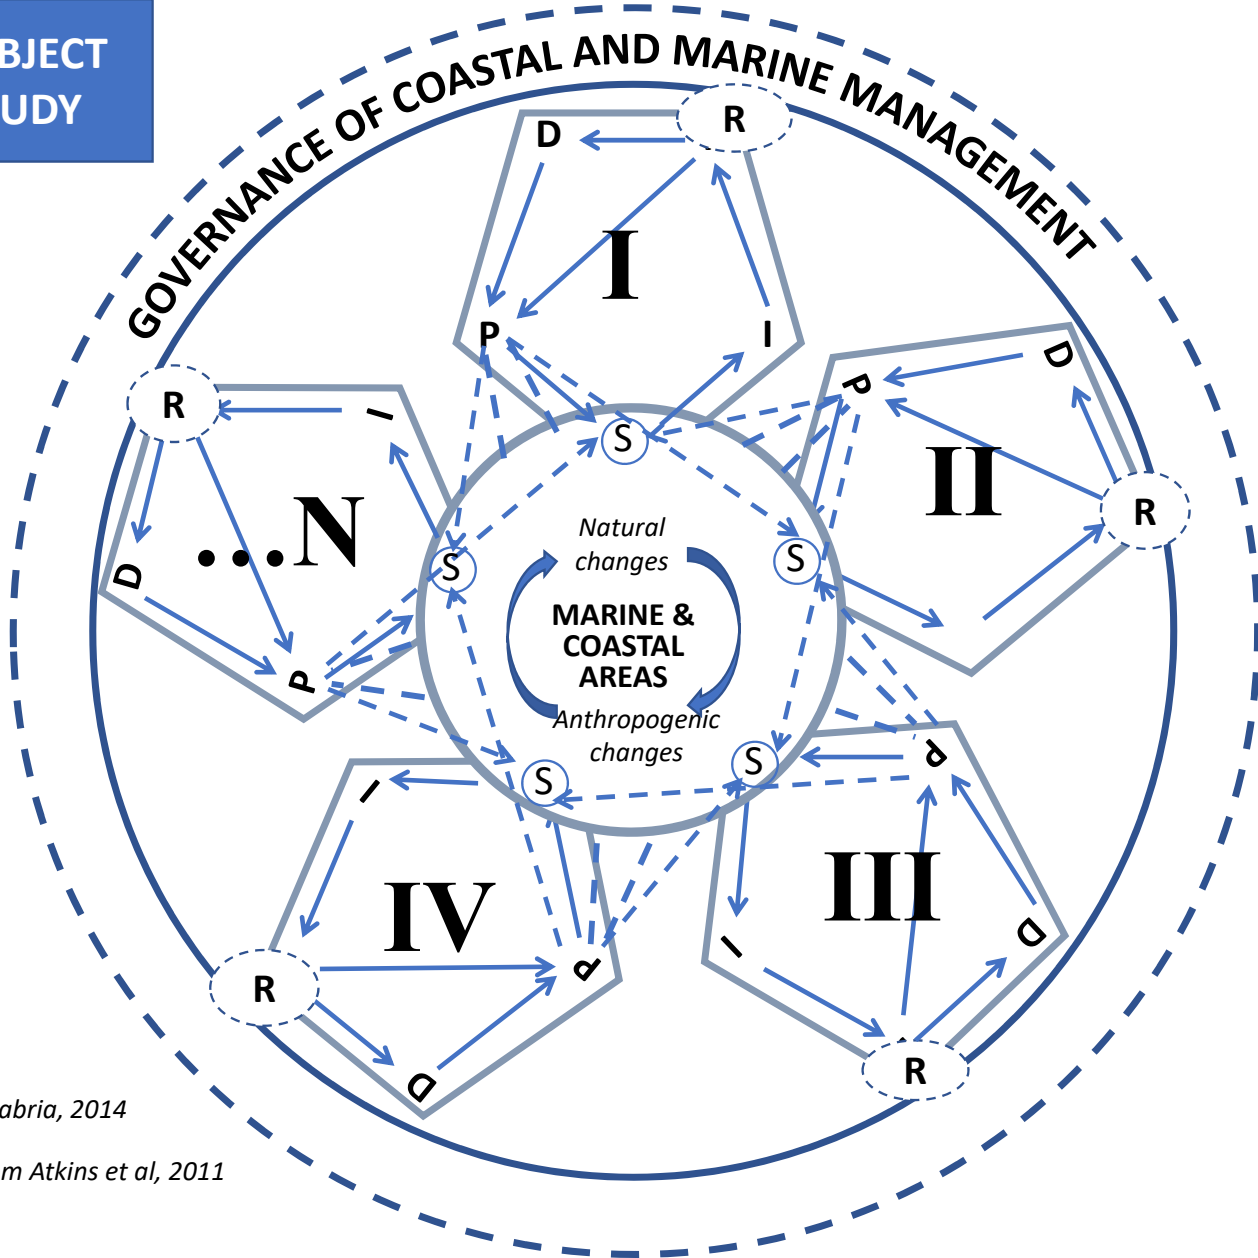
BJECT
UDY

GOVERNANCE OF COASTAL AND MARINE MANAGEMENT

I
D R
P I
S

II
P D
R
S

III
P
D
I
R
S

IV
I
R
D
P
S

...N
R I
D
P
S

Natural changes
MARINE & COASTAL AREAS
Anthropogenic changes

abria, 2014
m Atkins et al, 2011